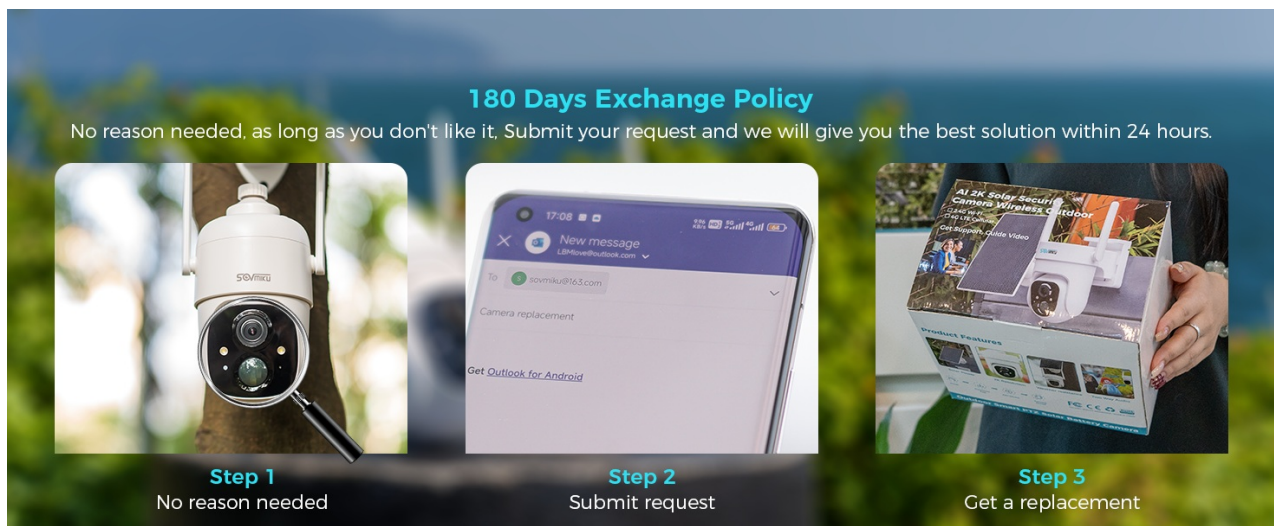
180 Days Exchange Policy
No reason needed, as long as you don't like it, Submit your request and we will give you the best solution within 24 hours.

SOVMIKU

17:08

New message
LBMlove@outlook.com

To sovmiku@163.com

Camera replacement

Get Outlook for Android

AI 2K Solar Security Camera Wireless Outdoor

Get Support, Guide Video

Product Features

Step 1
No reason needed

Step 2
Submit request

Step 3
Get a replacement